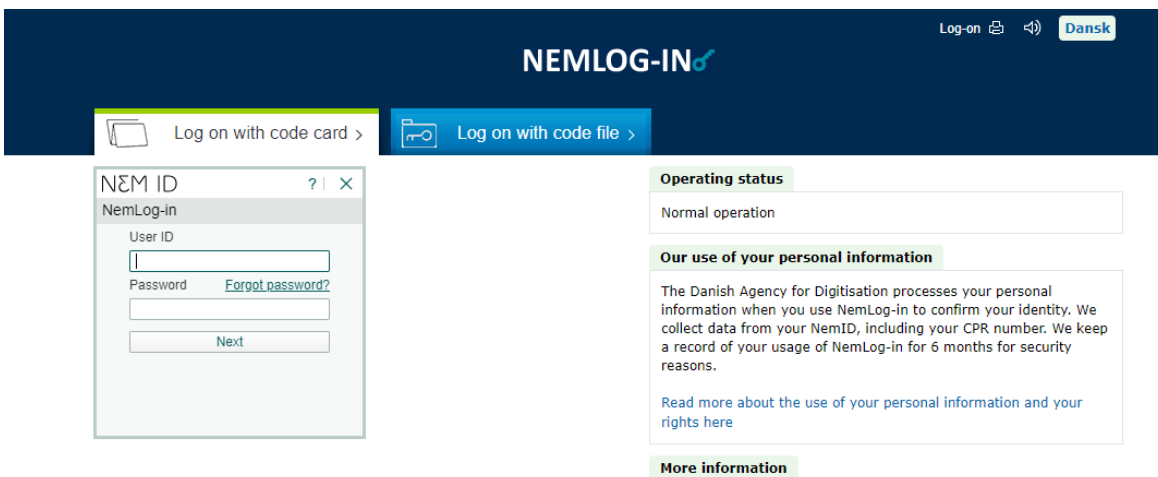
Log-on Dansk

NEMLOG-IN

Log on with code card ›

Log on with code file ›

NEM ID ? X

NemLog-in

User ID

Password Forgot password?

Next

Operating status

Normal operation

Our use of your personal information

The Danish Agency for Digitisation processes your personal information when you use NemLog-in to confirm your identity. We collect data from your NemID, including your CPR number. We keep a record of your usage of NemLog-in for 6 months for security reasons.

Read more about the use of your personal information and your rights here

More information